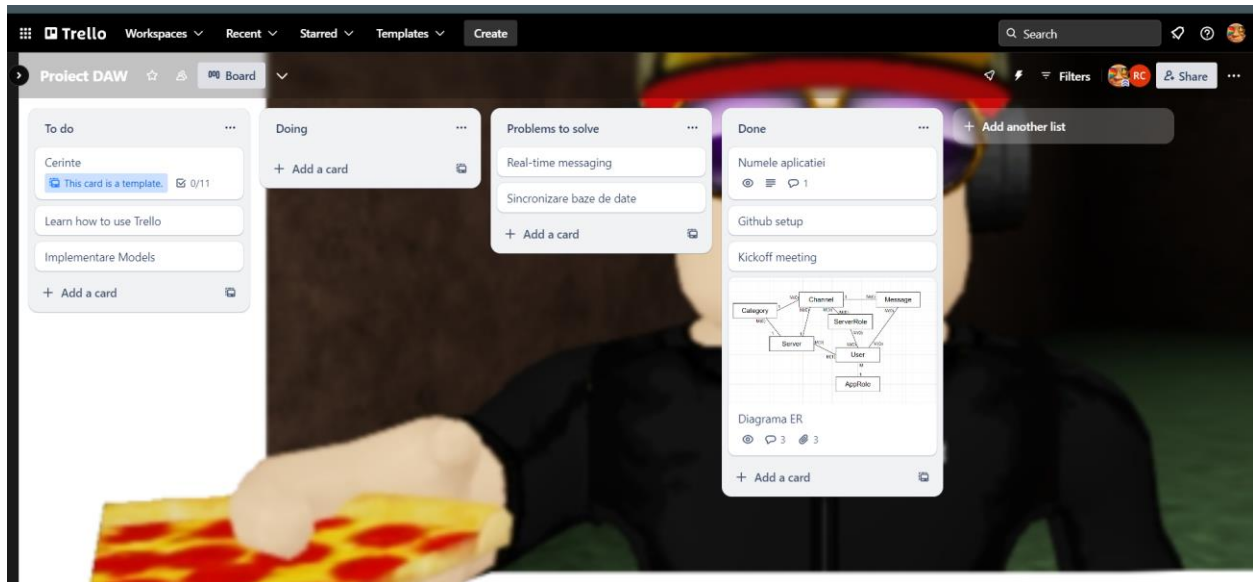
Trello Workspaces Recent Starred Templates Create

Search

Proiect DAW Board

Filters RC Share ···

To do ···

Cerinte

This card is a template. 0/11

Learn how to use Trello

Implementare Models

+ Add a card

Doing ···

+ Add a card

Problems to solve ···

Real-time messaging

Sincronizare baze de date

+ Add a card

Done ···

Numele aplicatiei

1

Github setup

Kickoff meeting

Channel Message Category ServerRole Server User AppRole

Diagrama ER

3 3

+ Add a card

+ Add another list